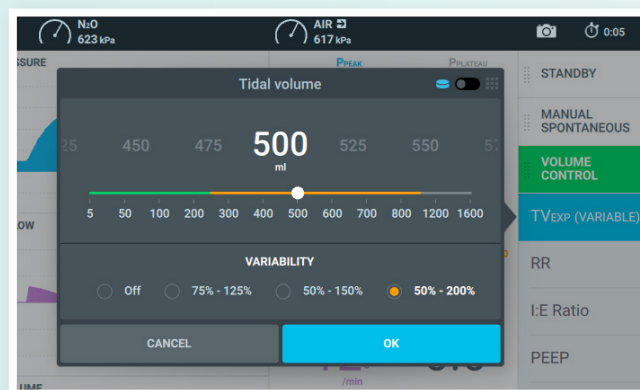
N₂O
623 kPa

AIR
617 kPa

0:05

SSURE

PPEAK

PPLATEAU

OW

UME

/min

Tidal volume

25 450 475 500 525 550 57

ml

5 50 100 150 200 300 400 500 600 700 800 1200 1600

VARIABILITY

Off 75% - 125% 50% - 150% 50% - 200%

CANCEL

OK

STANDBY

MANUAL SPONTANEOUS

VOLUME CONTROL

TVEXP (VARIABLE)

RR

I:E Ratio

PEEP